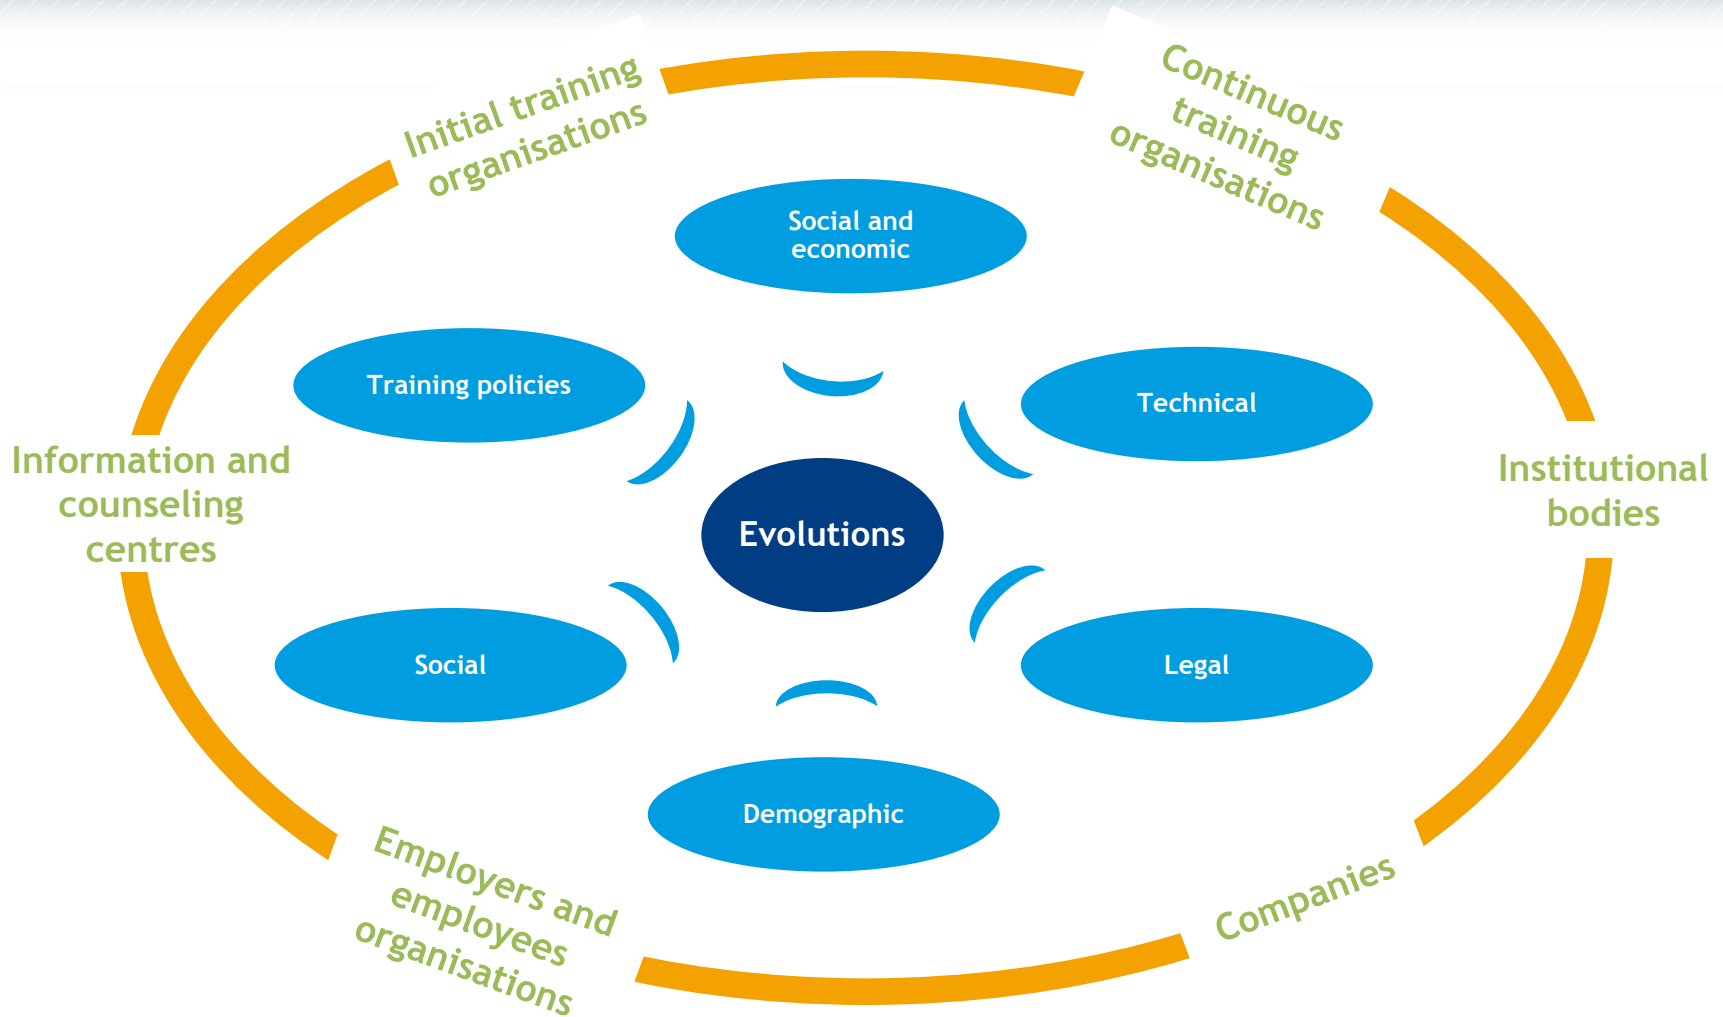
Initial training organisations

Continuous training organisations

Social and economic

Training policies

Technical

Information and counseling centres

Evolutions

Institutional bodies

Social

Legal

Demographic

Employers and employees organisations

Companies